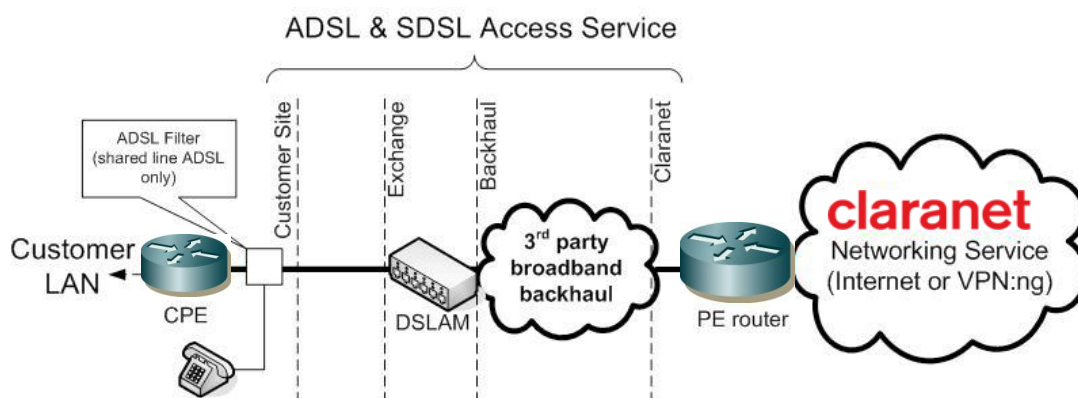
ADSL & SDSL Access Service

Customer Site

Exchange

Backhaul

Claranet

ADSL Filter (shared line ADSL only)

Customer LAN

CPE

DSLAM

3$^{rd}$ party broadband backhaul

PE router

claranet

Networking Service (Internet or VPN:ng)